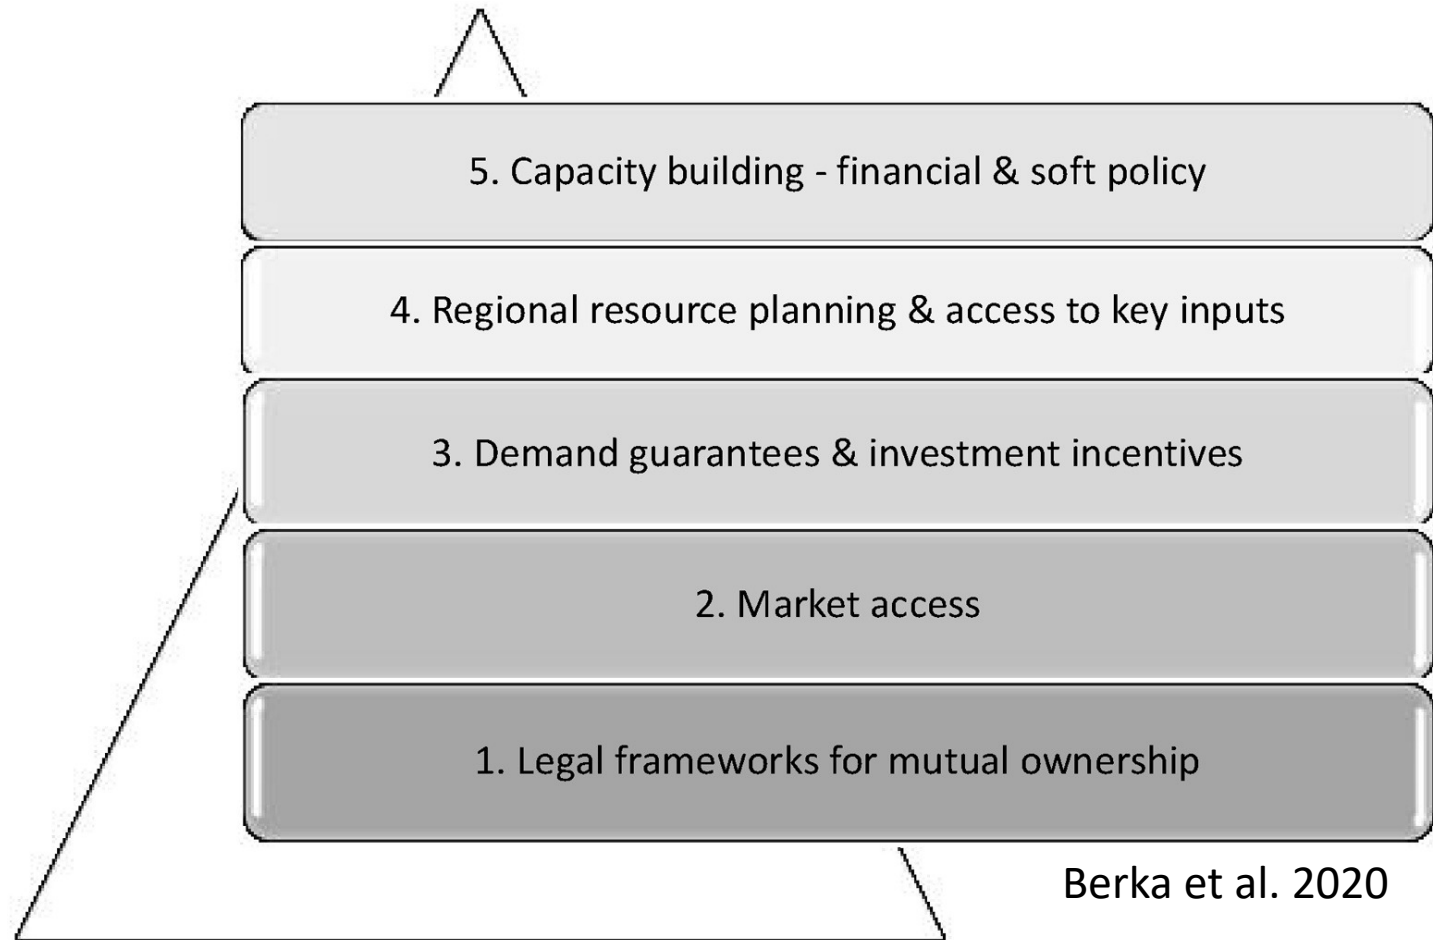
5. Capacity building - financial & soft policy

4. Regional resource planning & access to key inputs

3. Demand guarantees & investment incentives

2. Market access

1. Legal frameworks for mutual ownership

Berka et al. 2020